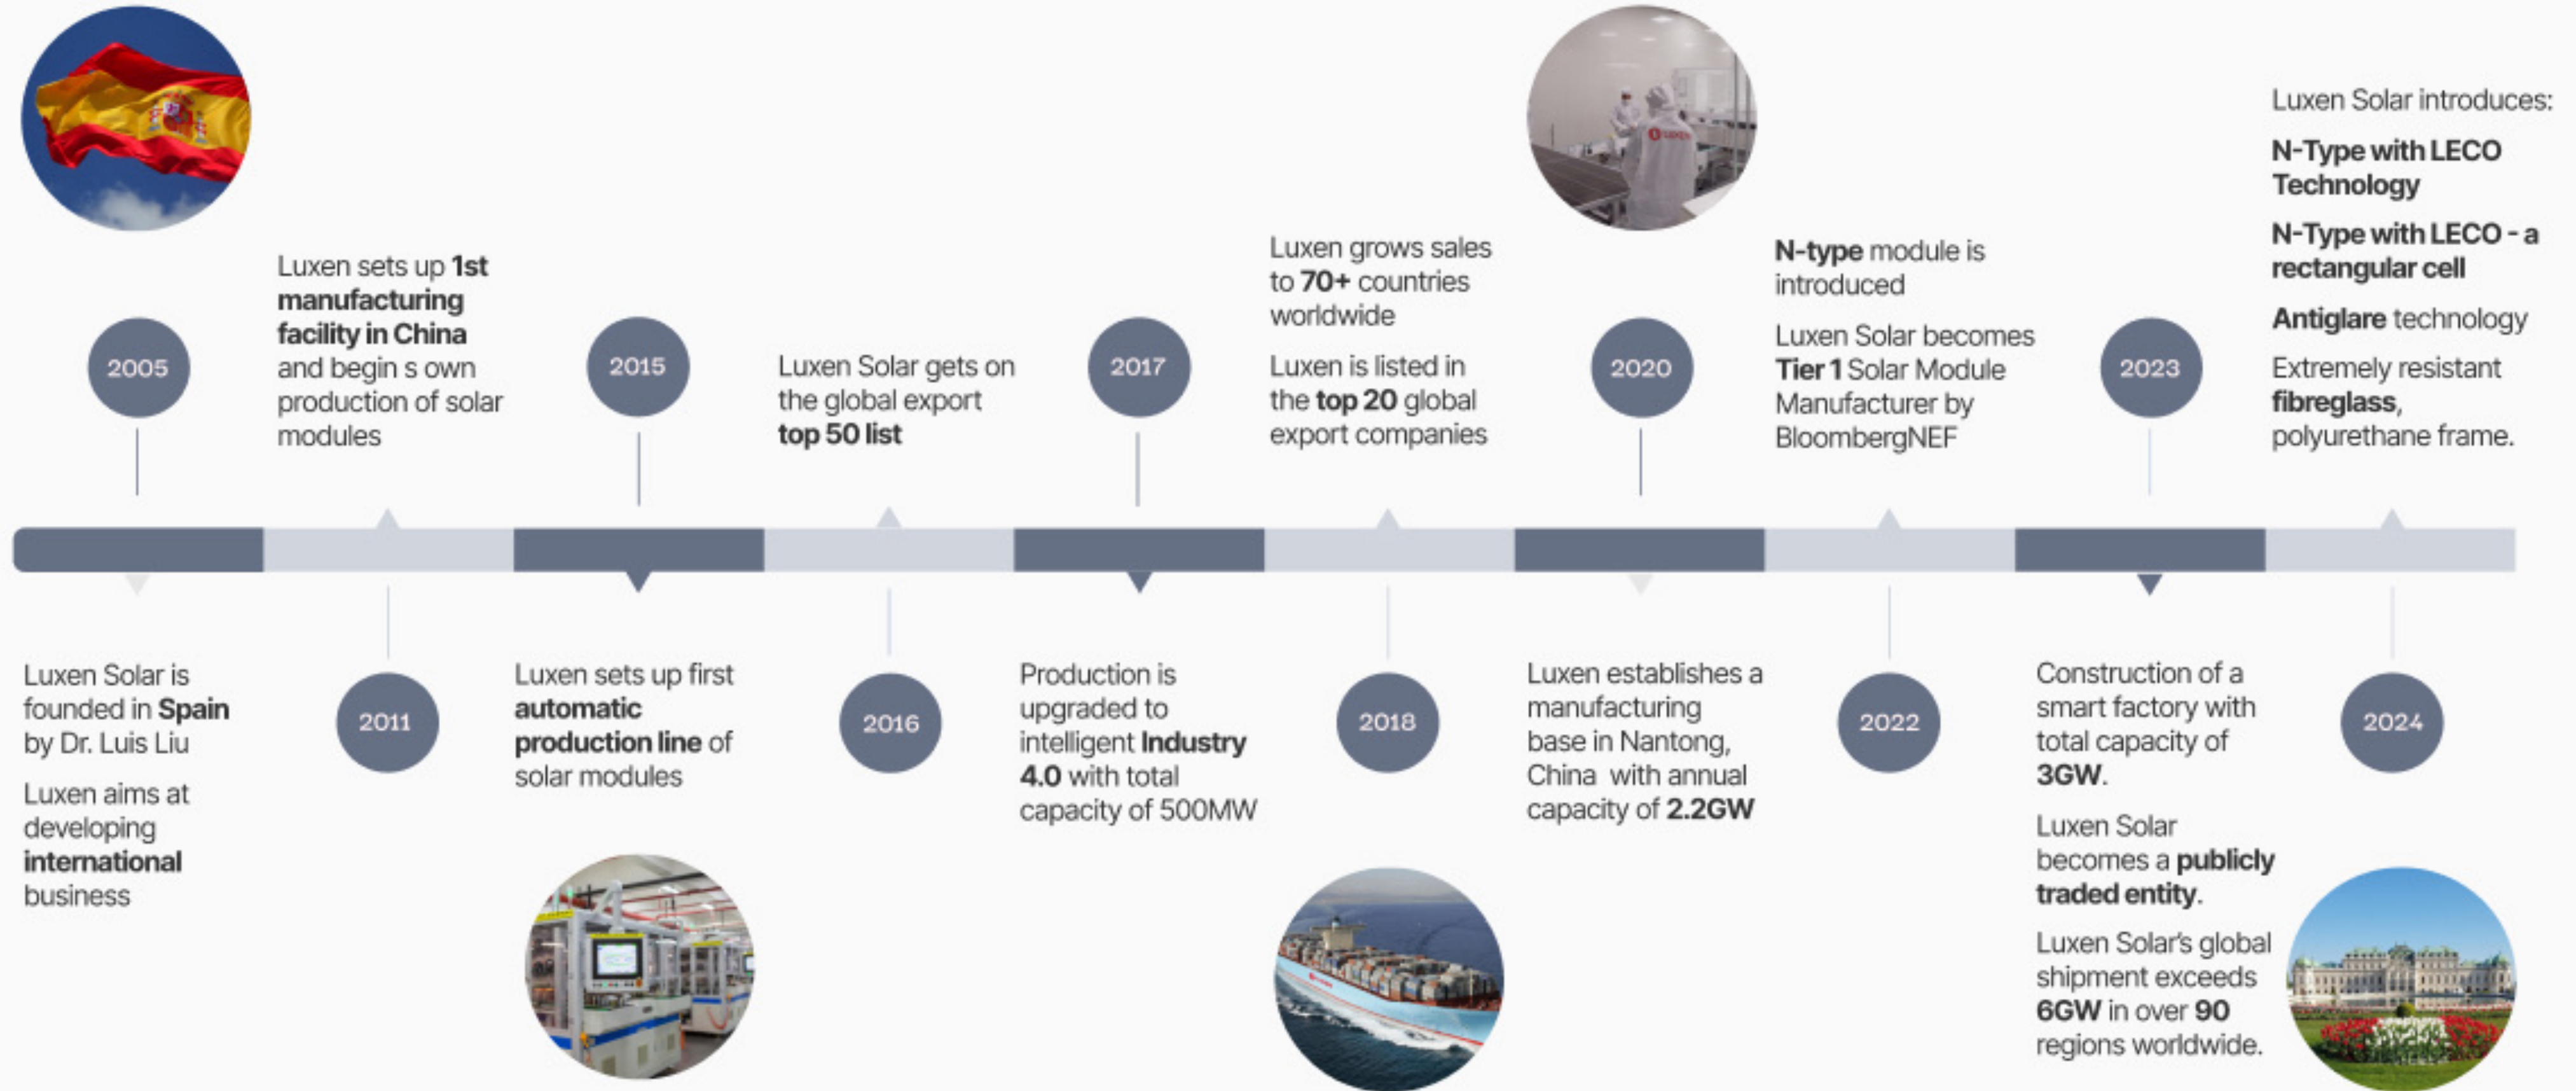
2005

Luxen Solar is founded in Spain by Dr. Luis Liu

Luxen aims at developing international business

2011

Luxen sets up 1st manufacturing facility in China and begin s own production of solar modules

2015

Luxen sets up first automatic production line of solar modules

2016

Luxen Solar gets on the global export top 50 list

2017

Production is upgraded to intelligent Industry 4.0 with total capacity of 500MW

2018

Luxen grows sales to 70+ countries worldwide

Luxen is listed in the top 20 global export companies

2020

Luxen establishes a manufacturing base in Nantong, China with annual capacity of 2.2GW

2022

N-type module is introduced

Luxen Solar becomes Tier 1 Solar Module Manufacturer by BloombergNEF

2023

Construction of a smart factory with total capacity of 3GW.

Luxen Solar becomes a publicly traded entity.

Luxen Solar's global shipment exceeds 6GW in over 90 regions worldwide.

2024

Luxen Solar introduces:

N-Type with LECO Technology

N-Type with LECO - a rectangular cell

Antiglare technology

Extremely resistant fibreglass, polyurethane frame.